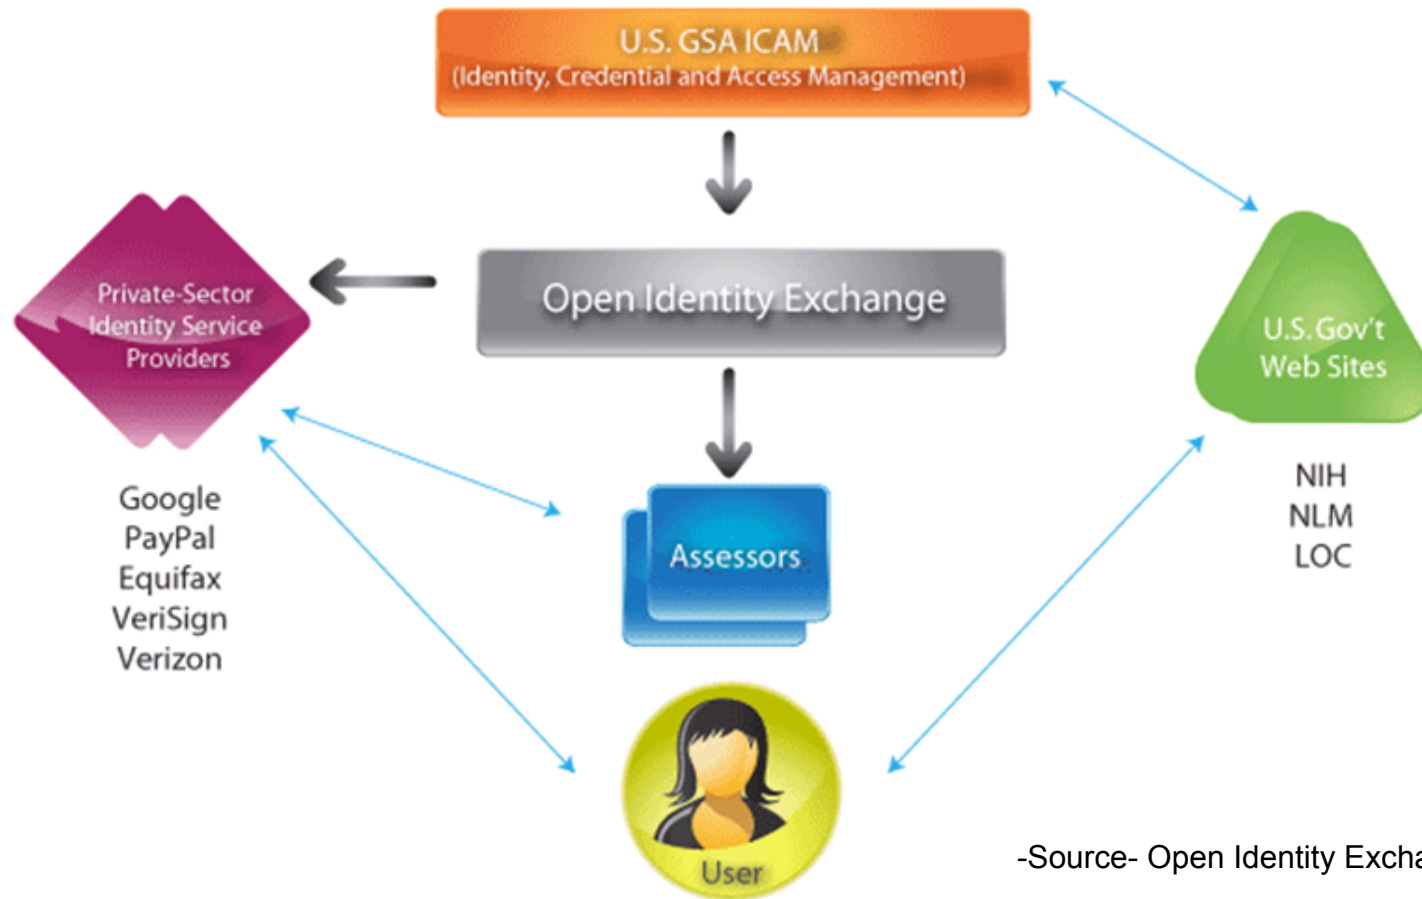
U.S. GSA ICAM
(Identity, Credential and Access Management)

Open Identity Exchange

Private-Sector Identity Service Providers

Google
PayPal
Equifax
VeriSign
Verizon

U.S. Gov't Web Sites

NIH
NLM
LOC

Assessors

User

-Source- Open Identity Excha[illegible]